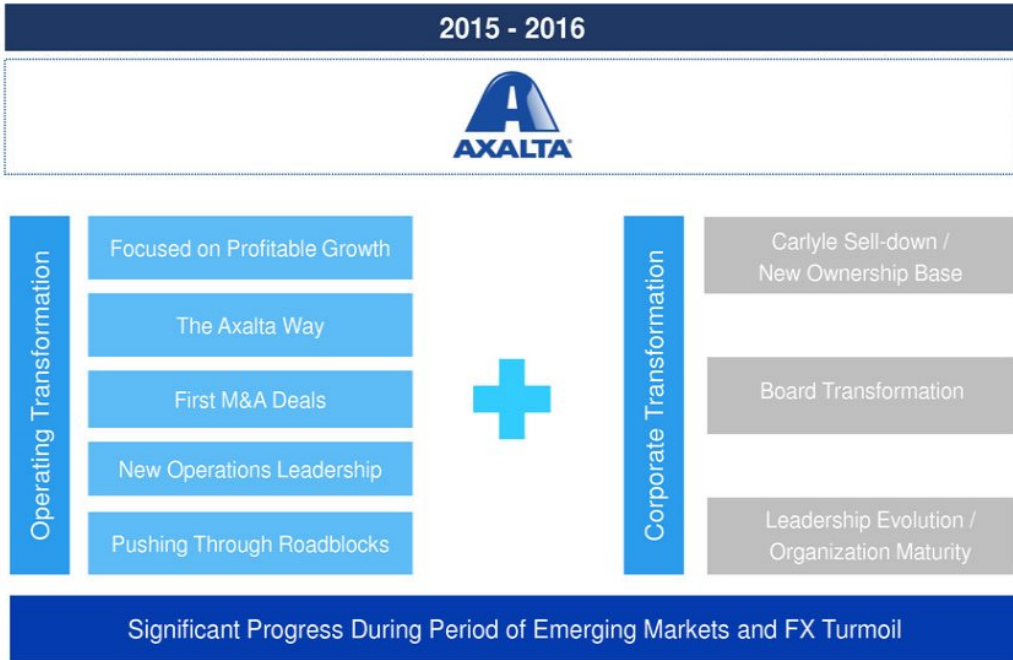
2015 - 2016

AXALTA

Operating Transformation

Focused on Profitable Growth

The Axalta Way

First M&A Deals

New Operations Leadership

Pushing Through Roadblocks

Corporate Transformation

Carlyle Sell-down / New Ownership Base

Board Transformation

Leadership Evolution / Organization Maturity

Significant Progress During Period of Emerging Markets and FX Turmoil